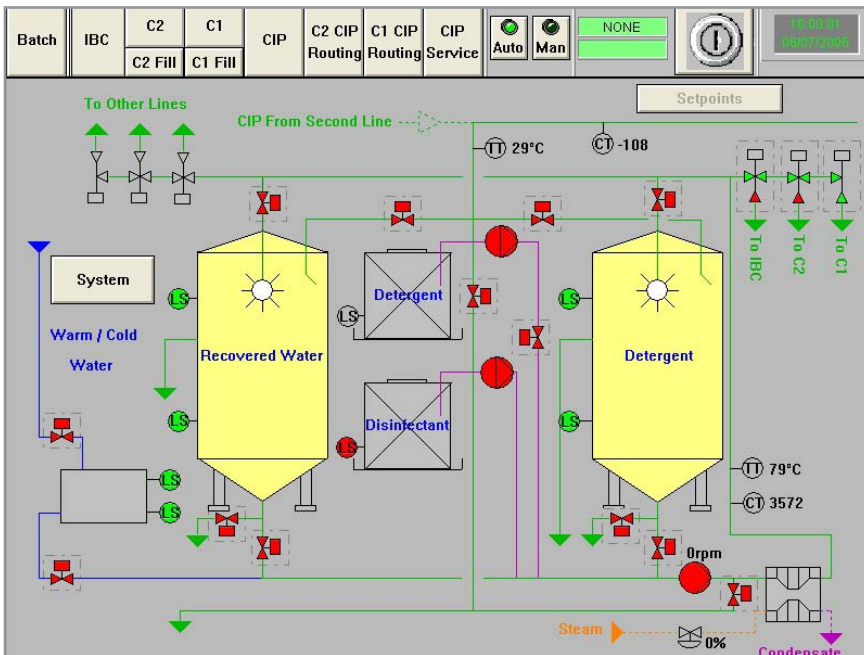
Batch
IBC
C2
C2 Fill
C1
C1 Fill
CIP
C2 CIP Routing
C1 CIP Routing
CIP Service
Auto
Man
NONE
18:00:01
06/07/2006

Setpoints

To Other Lines
CIP From Second Line
TT 29°C
CT -108

To IBC
To C2
To C1

System
Warm / Cold Water

LS
LS
Recovered Water
LS
Detergent
LS
Disinfectant
LS
Detergent
LS

LS
LS

TT 79°C
CT 3572

0rpm

Steam
0%
Condensate